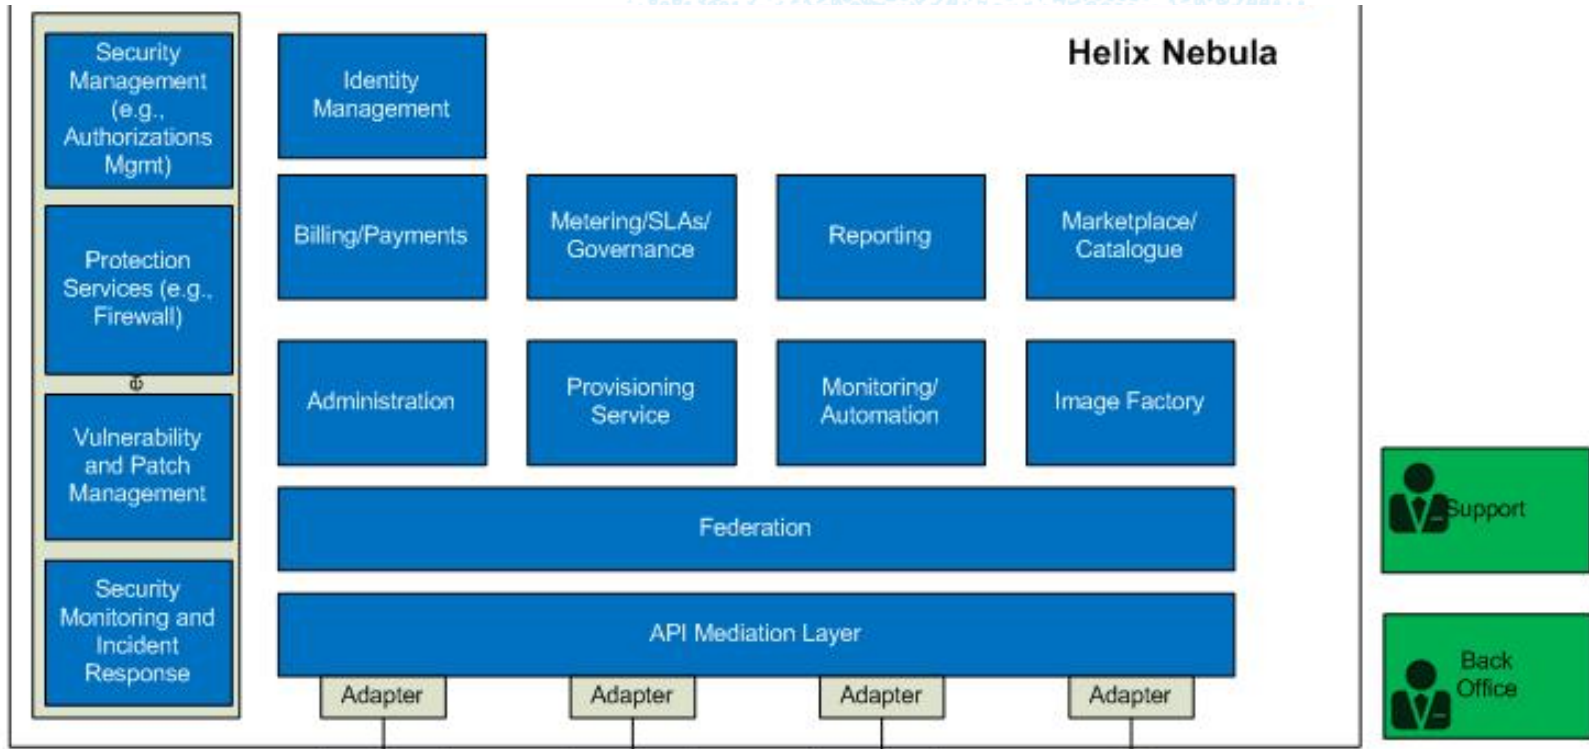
Helix Nebula

Security Management (e.g., Authorizations Mgmt)

Protection Services (e.g., Firewall)

Vulnerability and Patch Management

Security Monitoring and Incident Response

Identity Management

Billing/Payments

Metering/SLAs/ Governance

Reporting

Marketplace/ Catalogue

Administration

Provisioning Service

Monitoring/ Automation

Image Factory

Federation

API Mediation Layer

Adapter

Adapter

Adapter

Adapter

Support

Back Office